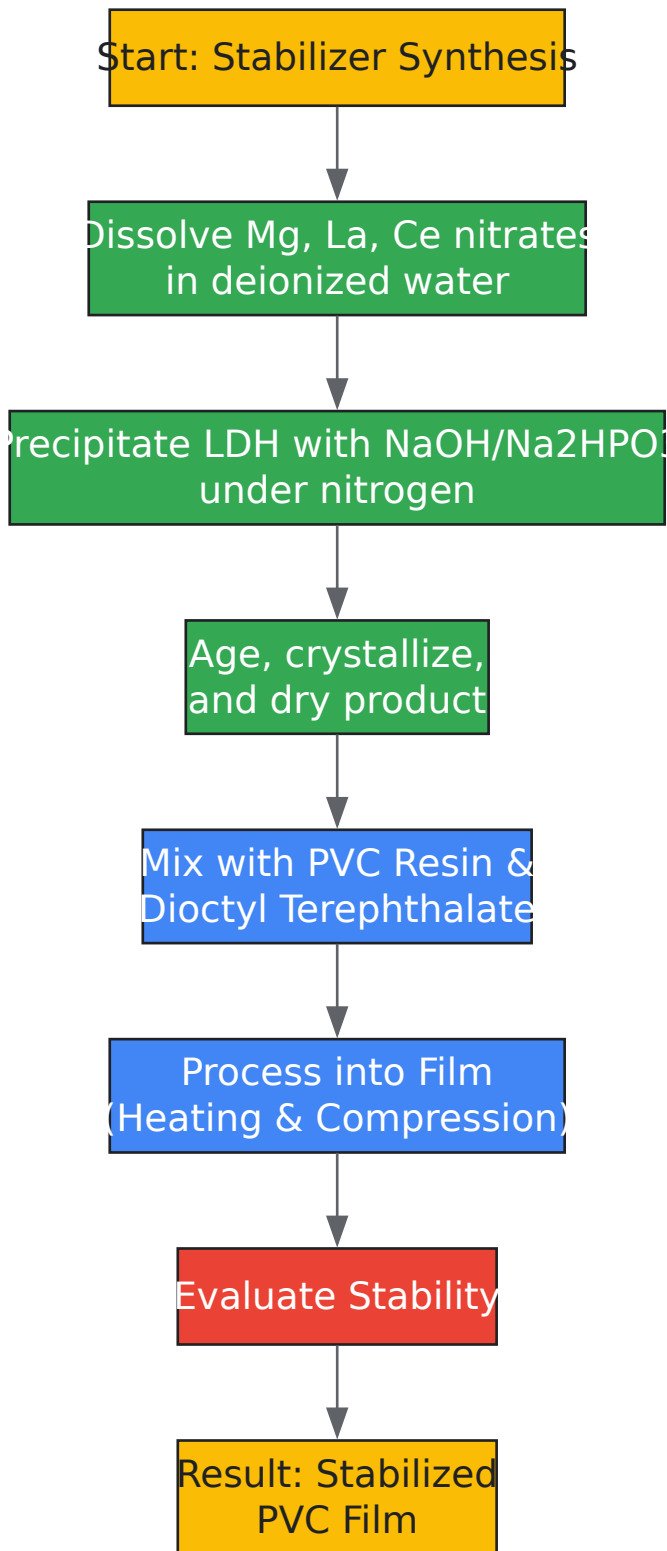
Start: Stabilizer Synthesis

Dissolve Mg, La, Ce nitrates in deionized water

Precipitate LDH with NaOH/Na2HPO3 under nitrogen

Age, crystallize, and dry product

Mix with PVC Resin & Dioctyl Terephthalate

Process into Film (Heating & Compression)

Evaluate Stability

Result: Stabilized PVC Film